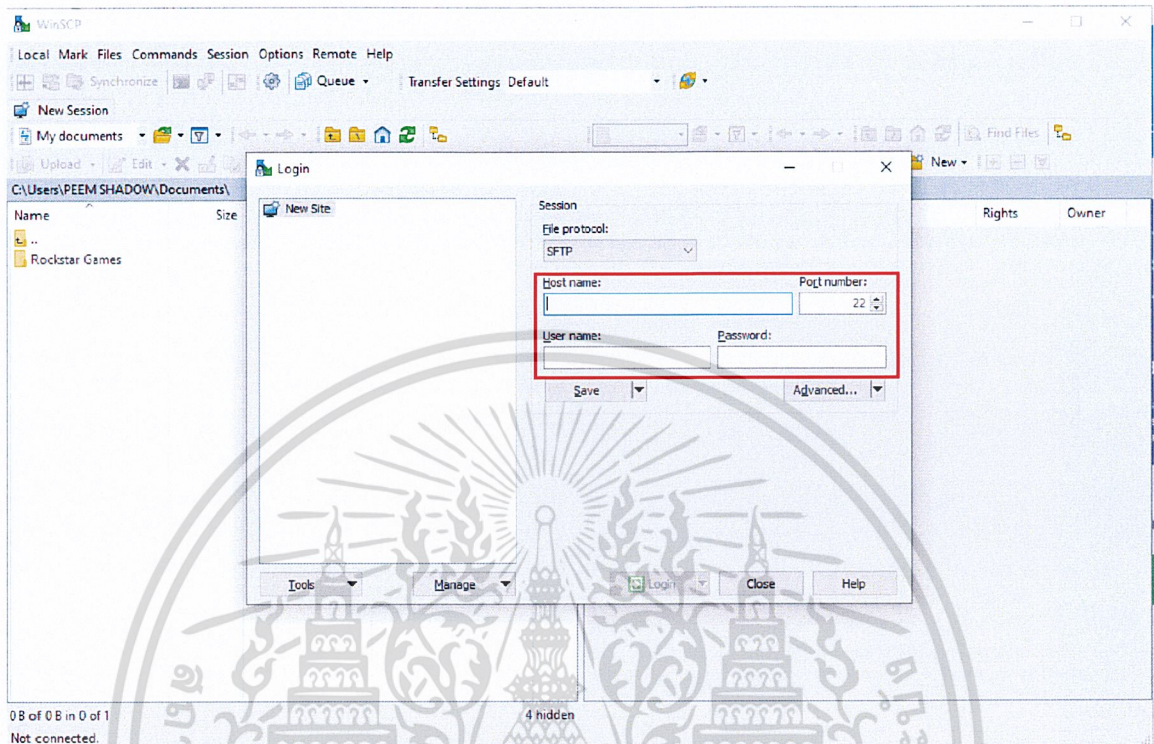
WinSCP

Local Mark Files Commands Session Options Remote Help

Synchronize Queue Transfer Settings Default

New Session

My documents

Find Files

Upload Edit

New

C:\Users\PEEM SHADOW\Documents\

Name Size

..

Rockstar Games

Rights Owner

Login

New Site

Session

File protocol:

SFTP

Host name:

Port number:

22

User name:

Password:

Save

Advanced...

Tools

Manage

Login

Close

Help

0 B of 0 B in 0 of 1

4 hidden

Not connected.